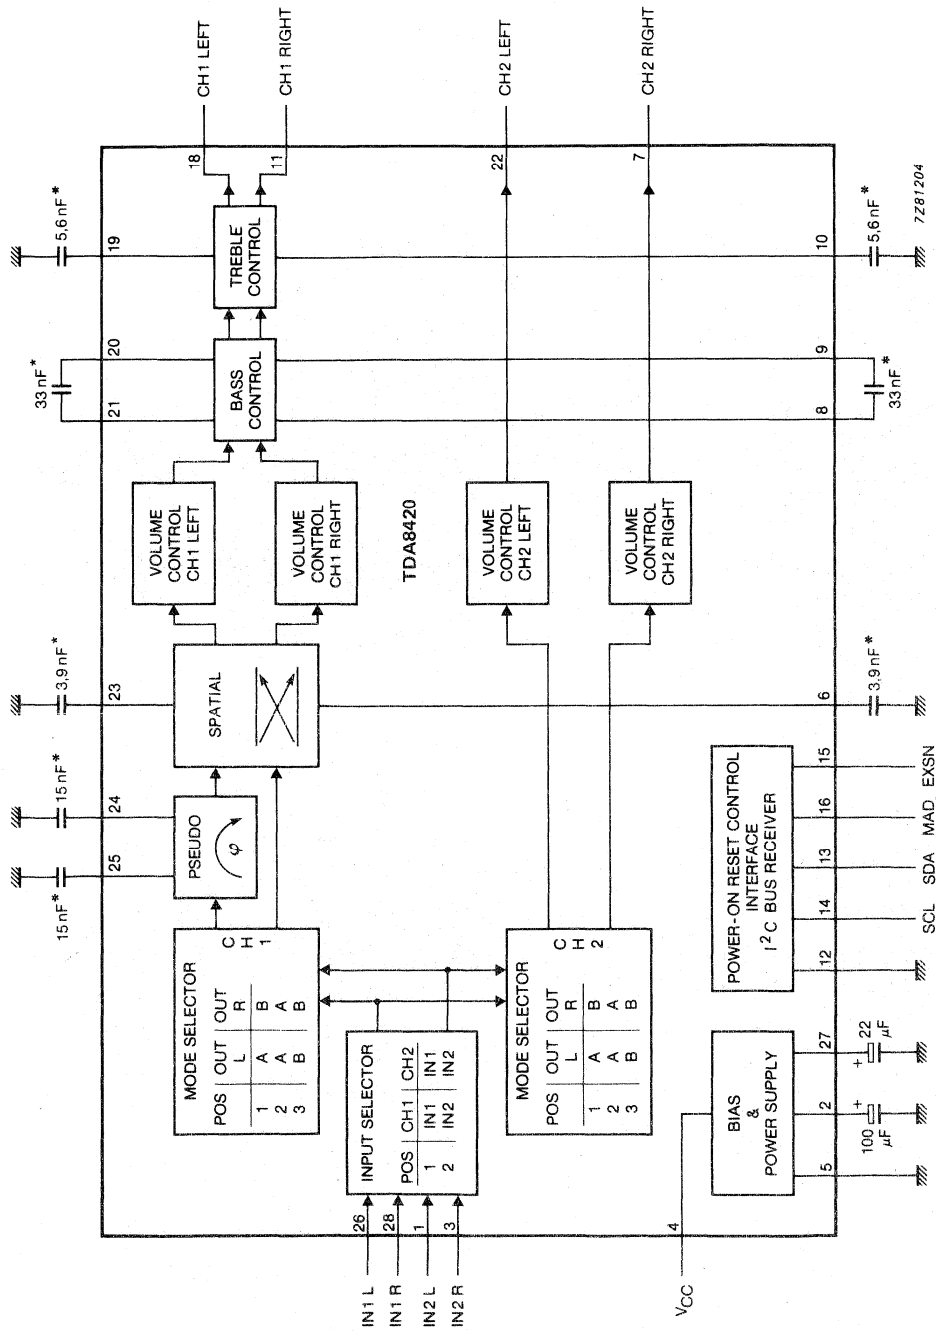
CH1 LEFT
CH1 RIGHT
CH2 LEFT
CH2 RIGHT

18
11
22
7

5,6 nF *
19
TREBLE CONTROL
10
5,6 nF *
7Z81204

33 nF *
20
21
BASS CONTROL
9
8
33 nF *

VOLUME CONTROL CH1 LEFT
VOLUME CONTROL CH1 RIGHT
TDA8420
VOLUME CONTROL CH2 LEFT
VOLUME CONTROL CH2 RIGHT

3,9 nF *
23
SPATIAL
6
3,9 nF *

15 nF *
24
PSEUDO
$\varphi$

15 nF *
25

POWER-ON RESET CONTROL
INTERFACE
$I^2C$ BUS RECEIVER
15
16
13
14
12
EXSN
MAD
SDA
SCL

MODE SELECTOR
C H 1

| POS | OUT L | OUT R |
|---|---|---|
| 1 | A | B |
| 2 | A | A |
| 3 | B | B |

INPUT SELECTOR

| POS | CH1 | CH2 |
|---|---|---|
| 1 | IN1 | IN1 |
| 2 | IN2 | IN2 |

MODE SELECTOR
C H 2

| POS | OUT L | OUT R |
|---|---|---|
| 1 | A | B |
| 2 | A | A |
| 3 | B | B |

BIAS & POWER SUPPLY
27
22 µF
+
2
100 µF
+
5

26
28
1
3
4

IN1 L
IN1 R
IN2 L
IN2 R
$V_{CC}$